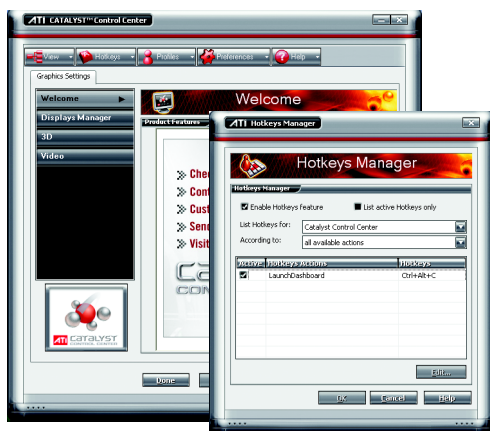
ATI CATALYST™ Control Center

View Hotkeys Profiles Preferences Help

Graphics Settings

Welcome
Displays Manager
3D
Video

ATI CATALYST CONTROL CENTER

Welcome

Product Features

Che
Cont
Cust
Sen
Visit

Done

ATI Hotkeys Manager

Hotkeys Manager

Hotkeys Manager

Enable Hotkeys Feature
List active Hotkeys only

List Hotkeys for: Catalyst Control Center
According to: all available actions

| Active | Hotkeys Actions | Hotkeys |
|---|---|---|
| ☑ | LaunchDashboard | Ctrl+Alt+C |

Edit...

OK Cancel Help